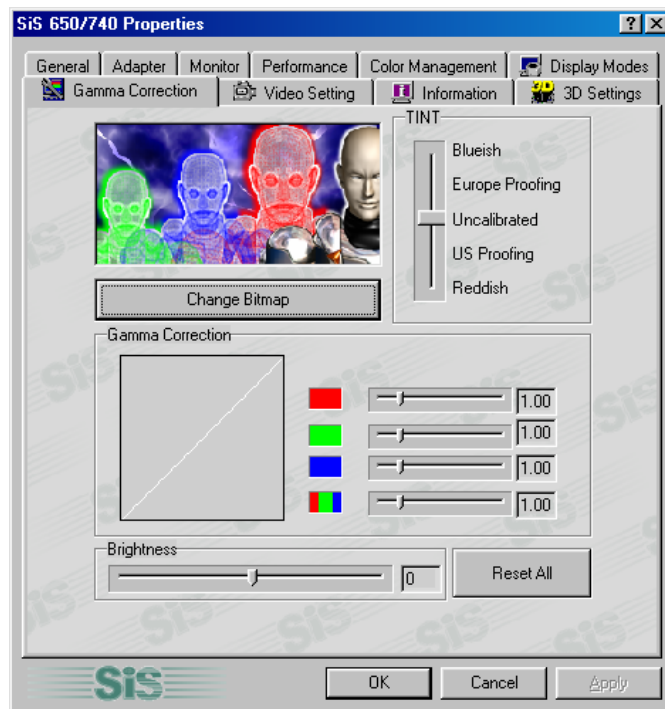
SiS 650/740 Properties

? X

General | Adapter | Monitor | Performance | Color Management | Display Modes

Gamma Correction | Video Setting | Information | 3D Settings

TINT

Blueish

Europe Proofing

Uncalibrated

US Proofing

Reddish

Change Bitmap

Gamma Correction

1.00

1.00

1.00

1.00

Brightness

0

Reset All

SiS

OK

Cancel

Apply